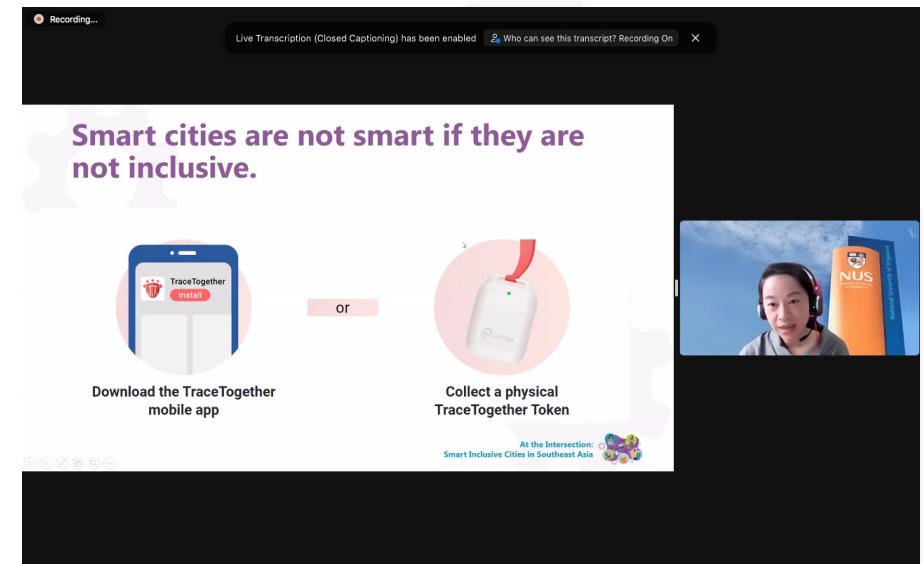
Recording...

Live Transcription (Closed Captioning) has been enabled

Who can see this transcript? Recording On

Smart cities are not smart if they are not inclusive.

TraceTogether

Install

or

Download the TraceTogether mobile app

Collect a physical TraceTogether Token

At the Intersection: Smart Inclusive Cities in Southeast Asia

NUS

National University of Singapore